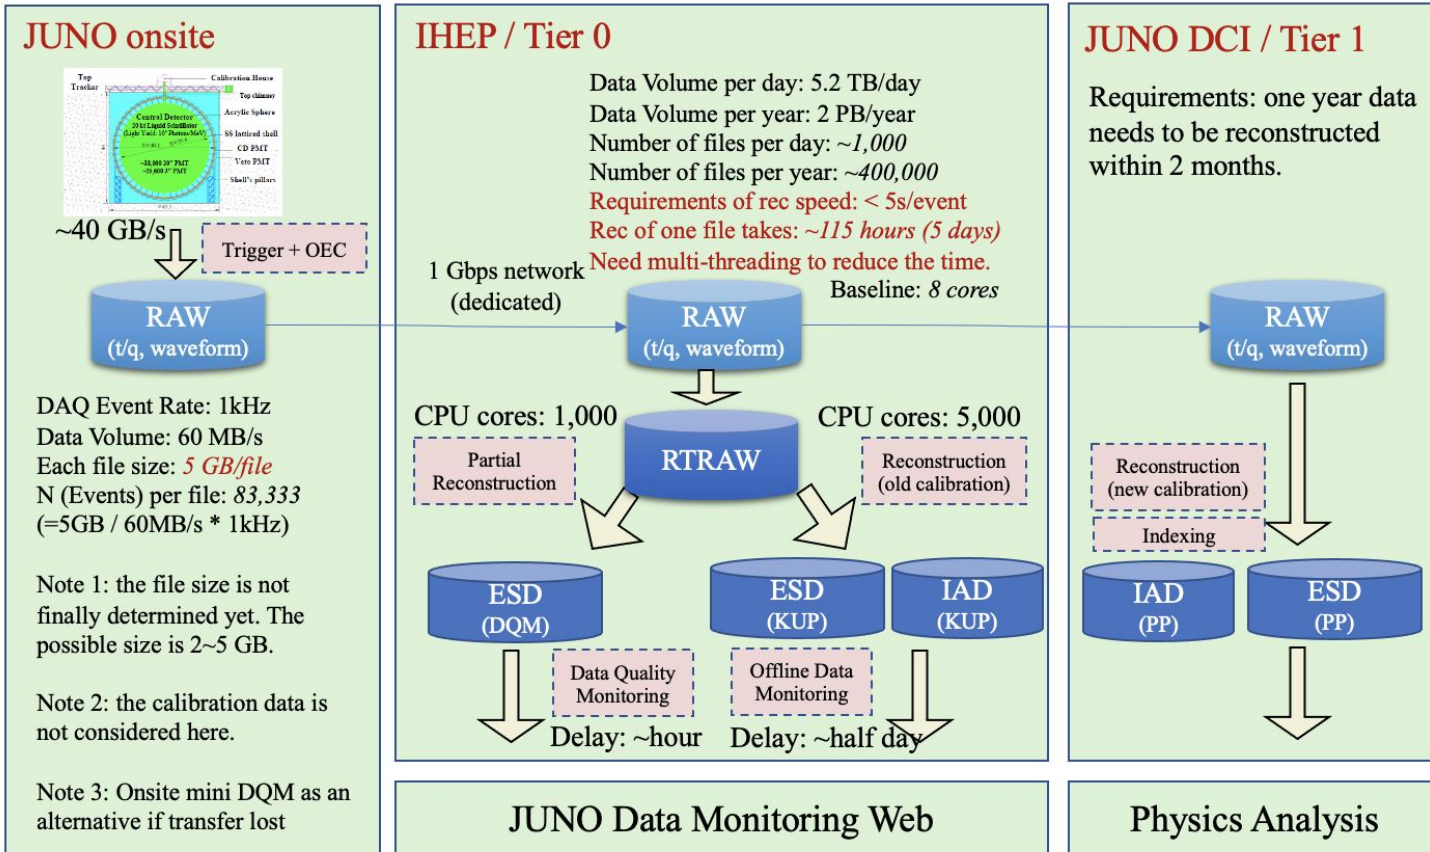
JUNO onsite

Top Tracker
Calibration House
Top chimney
Acrylic Sphere
Central Detector
20 kt Liquid Scintillator
(Light Yield: $10^4$ Photons/MeV)
SS latticed shell
CD PMT
~18,000 20" PMT
~25,600 3" PMT
Veto PMT
Shell's pillars

~40 GB/s

Trigger + OEC

RAW
(t/q, waveform)

DAQ Event Rate: 1kHz
Data Volume: 60 MB/s
Each file size: 5 GB/file
N (Events) per file: 83,333
(=5GB / 60MB/s * 1kHz)

Note 1: the file size is not finally determined yet. The possible size is 2~5 GB.

Note 2: the calibration data is not considered here.

Note 3: Onsite mini DQM as an alternative if transfer lost

IHEP / Tier 0

Data Volume per day: 5.2 TB/day
Data Volume per year: 2 PB/year
Number of files per day: ~1,000
Number of files per year: ~400,000
Requirements of rec speed: < 5s/event
Rec of one file takes: ~115 hours (5 days)
Need multi-threading to reduce the time.
Baseline: 8 cores

1 Gbps network
(dedicated)

RAW
(t/q, waveform)

CPU cores: 1,000
CPU cores: 5,000

RTRAW

Partial Reconstruction

Reconstruction
(old calibration)

ESD
(DQM)

ESD
(KUP)

IAD
(KUP)

Data Quality Monitoring

Offline Data Monitoring

Delay: ~hour
Delay: ~half day

JUNO Data Monitoring Web

JUNO DCI / Tier 1

Requirements: one year data needs to be reconstructed within 2 months.

RAW
(t/q, waveform)

Reconstruction
(new calibration)

Indexing

IAD
(PP)

ESD
(PP)

Physics Analysis